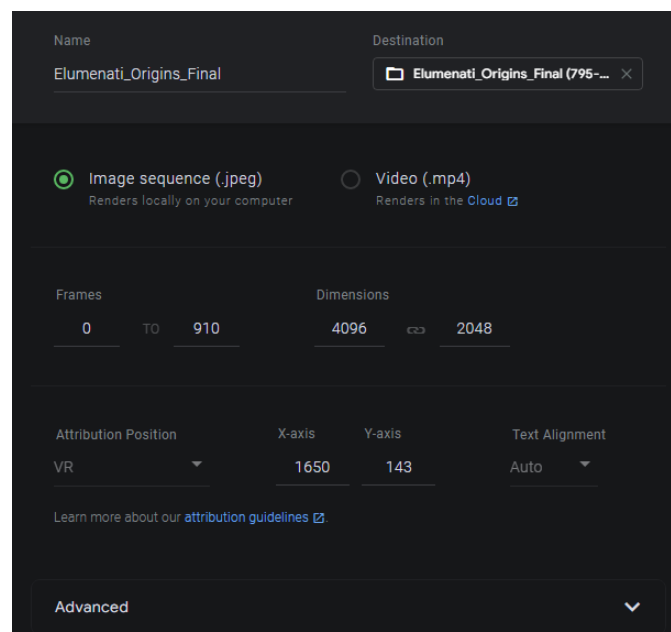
Name
Elumenati_Origins_Final

Destination
Elumenati_Origins_Final (795-...

Image sequence (.jpeg)
Renders locally on your computer

Video (.mp4)
Renders in the Cloud

Frames
0 TO 910

Dimensions
4096 2048

Attribution Position
VR

X-axis
1650

Y-axis
143

Text Alignment
Auto

Learn more about our attribution guidelines.

Advanced